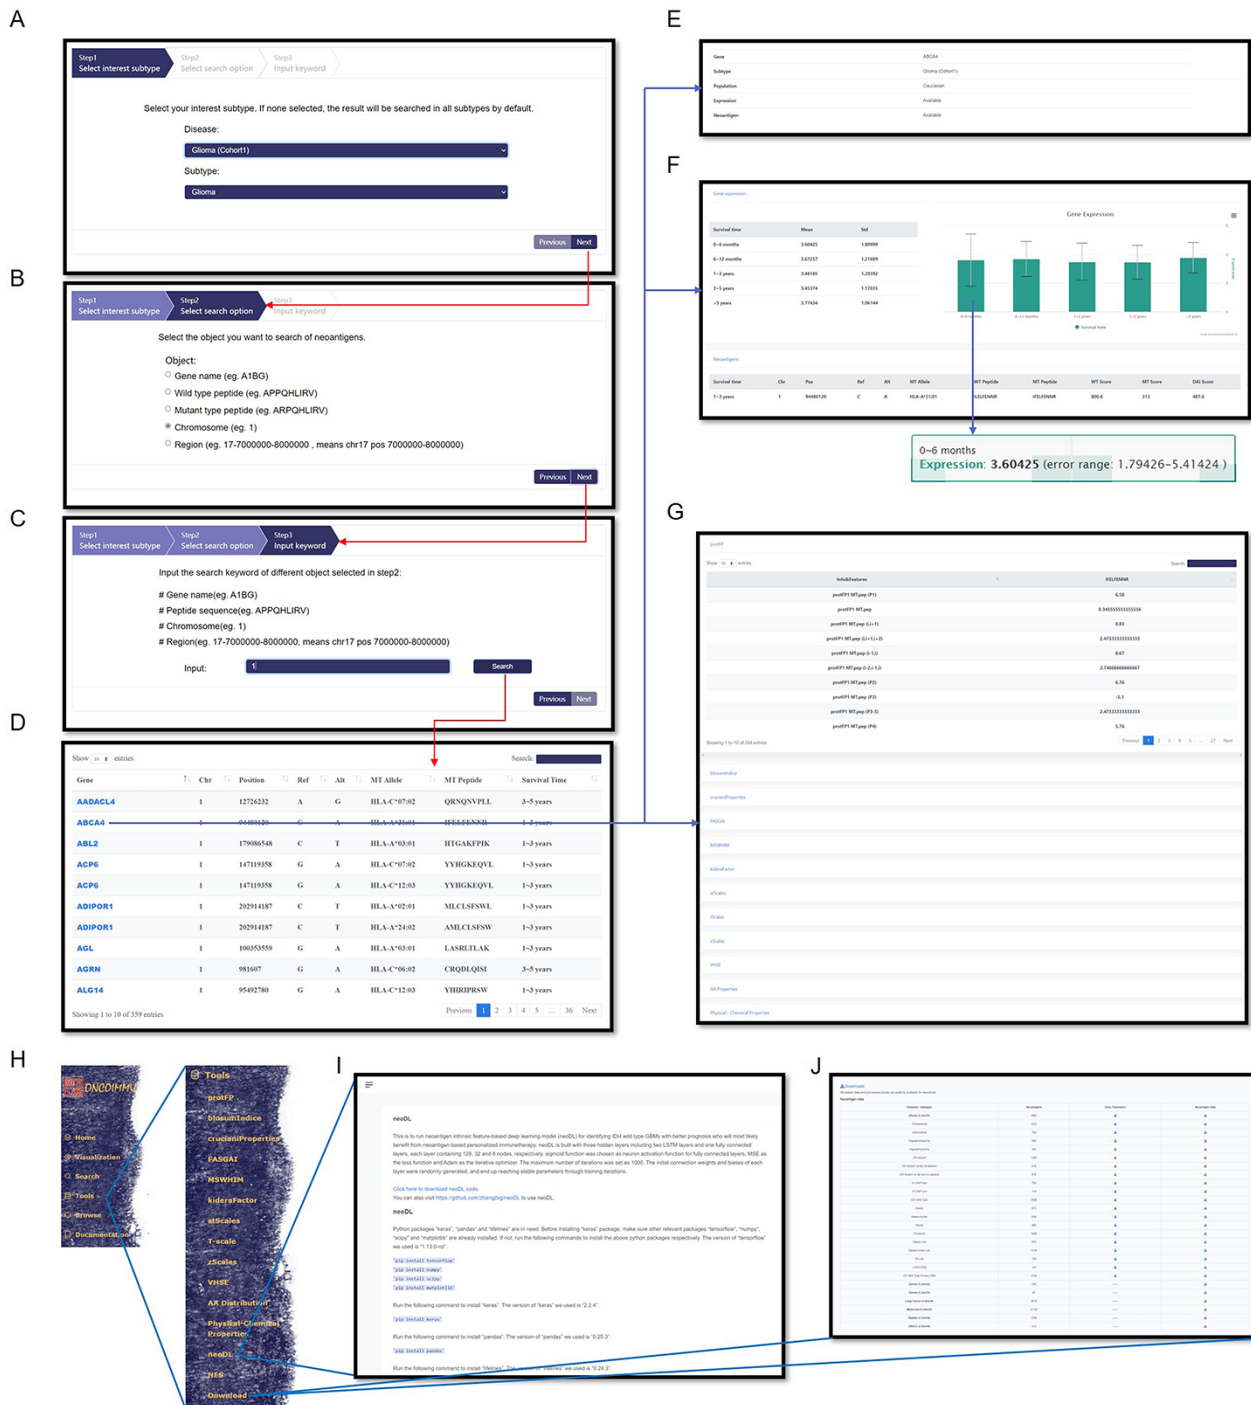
A

Step1 Select interest subtype | Step2 Select search option | Step3 Input keyword

Select your interest subtype. If none selected, the result will be searched in all subtypes by default.

Disease:

Glioma (Cohort1)

Subtype:

Glioma

Previous Next

B

Step1 Select interest subtype | Step2 Select search option | Step3 Input keyword

Select the object you want to search of neoantigens.

Object:
Gene name (eg. A1BG)
Wild type peptide (eg. APPQHLIRV)
Mutant type peptide (eg. ARPQHLIRV)
Chromosome (eg. 1)
Region (eg. 17-7000000-8000000 , means chr17 pos 7000000-8000000)

Previous Next

C

Step1 Select interest subtype | Step2 Select search option | Step3 Input keyword

Input the search keyword of different object selected in step2:

# Gene name(eg. A1BG)
# Peptide sequence(eg. APPQHLIRV)
# Chromosome(eg. 1)
# Region(eg. 17-7000000-8000000, means chr17 pos 7000000-8000000)

Input: 1 Search

Previous Next

D

Show 10 entries Search:

| Gene | Chr | Position | Ref | Alt | MT Allele | MT Peptide | Survival Time |
|---|---|---|---|---|---|---|---|
| AADACL4 | 1 | 12726232 | A | G | HLA-C*07:02 | QRNQNVPLL | 3~5 years |
| ABCA4 | 1 | 94480120 | C | A | HLA-A*31:01 | IFELFENNR | 1~3 years |
| ABL2 | 1 | 179086548 | C | T | HLA-A*03:01 | HTGAKFPIK | 1~3 years |
| ACP6 | 1 | 147119358 | G | A | HLA-C*07:02 | YYHGKEQVL | 1~3 years |
| ACP6 | 1 | 147119358 | G | A | HLA-C*12:03 | YYHGKEQVL | 1~3 years |
| ADIPOR1 | 1 | 202914187 | C | T | HLA-A*02:01 | MLCLSFSWL | 1~3 years |
| ADIPOR1 | 1 | 202914187 | C | T | HLA-A*24:02 | AMLCLSFSW | 1~3 years |
| AGL | 1 | 100353559 | G | A | HLA-A*03:01 | LASRLTLAK | 1~3 years |
| AGRN | 1 | 981607 | G | A | HLA-C*06:02 | CRQDLQISI | 3~5 years |
| ALG14 | 1 | 95492780 | G | A | HLA-C*12:03 | YIHRIPRSW | 1~3 years |

Showing 1 to 10 of 359 entries

Previous 1 2 3 4 5 ... 36 Next

E

| Gene | ABCA4 |
|---|---|
| Subtype | Glioma (Cohort1) |
| Population | Caucasian |
| Expression | Available |
| Neoantigen | Available |

F

Gene expression

| Survival time | Mean | Std |
|---|---|---|
| 0~6 months | 3.60425 | 1.80999 |
| 6~12 months | 3.67257 | 1.21689 |
| 1~3 years | 3.46185 | 1.20392 |
| 3~5 years | 3.45374 | 1.17035 |
| >5 years | 3.77434 | 1.06144 |

Gene Expression

0~6 months
Expression: 3.60425 (error range: 1.79426-5.41424 )

Neoantigens

| Survival time | Chr | Pos | Ref | Alt | MT Allele | WT Peptide | MT Peptide | WT Score | MT Score | DAI Score |
|---|---|---|---|---|---|---|---|---|---|---|
| 1~3 years | 1 | 94480120 | C | A | HLA-A*31:01 | ILELFENNR | IFELFENNR | 800.6 | 313 | 487.6 |

G

protFP

Show 10 entries Search:

| Info&Features | IFELFENNR |
|---|---|
| protFP1 MT.pep (P1) | 6.58 |
| protFP1 MT.pep | 0.34555555555556 |
| protFP1 MT.pep (Li-1) | 0.83 |
| protFP1 MT.pep (Li+1,Li+2) | 2.47333333333333 |
| protFP1 MT.pep (I-1,I) | 6.67 |
| protFP1 MT.pep (I-2,I-1,I) | 2.74666666666667 |
| protFP1 MT.pep (P2) | 6.76 |
| protFP1 MT.pep (P3) | -5.1 |
| protFP1 MT.pep (P3-5) | 2.47333333333333 |
| protFP1 MT.pep (P4) | 5.76 |

Showing 1 to 10 of 264 entries

Previous 1 2 3 4 5 ... 27 Next

blosumIndice
cruciani Properties
FASGAI
MSWHIM
kideraFactor
stScales
tScales
zScales
VHSE
AA Properties
Physical - Chemical Properties

H

Home
Visualization
Search
Tools
Browse
Documentation

Tools
protFP
blosumIndice
crucianiProperties
FASGAI
MSWHIM
kideraFactor
stScales
T-scale
zScales
VHSE
AA Distribution
Physical-Chemical Properties
neoDL
NES
Download

I

neoDL

This is to run neoantigen intrinsic feature-based deep learning model (neoDL) for identifying IDH wild type GBMs with better prognosis who will most likely benefit from neoantigen based personalized immunotherapy. neoDL is built with three hidden layers including two LSTM layers and one fully connected layers, each layer containing 128, 32 and 8 nodes, respectively. sigmoid function was chosen as neuron activation function for fully connected layers, MSE as the loss function and Adam as the iterative optimizer. The maximum number of iterations was set as 1000. The initial connection weights and biases of each layer was randomly generated, and end up reaching stable parameters through training iterations.

Click here to download neoDL code.
You can also visit https://github.com/zhangjbig/neoDL to use neoDL.

neoDL

Python packages "keras", "pandas" and "lifelines" are in need. Before installing "keras" package, make sure other relevant packages "tensorflow", "numpy", "scipy" and "matplotlib" are already installed. If not, run the following commands to install the above python packages respectively. The version of "tensorflow" we used is "1.13.0rc0".

pip install tensorflow
pip install numpy
pip install scipy
pip install matplotlib

Run the following command to install "keras". The version of "keras" we used is "2.2.4".

pip install keras

Run the following command to install "pandas". The version of "pandas" we used is "0.25.3".

pip install pandas

Run the following command to install "lifelines". The version of "lifelines" we used is "0.24.3".

J

Downloads